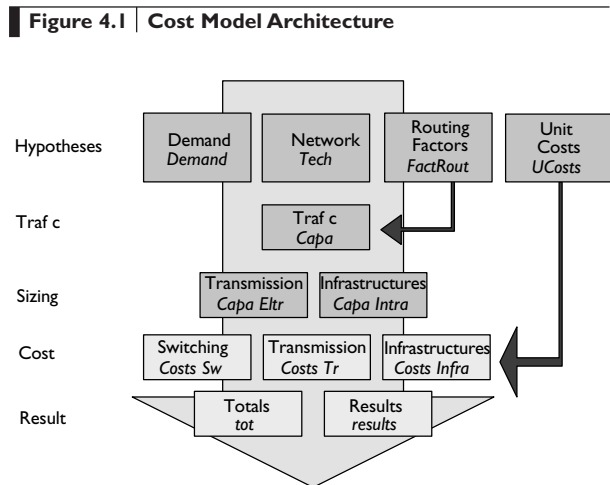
Figure 4.1 | Cost Model Architecture

Hypotheses

Demand
*Demand*

Network
*Tech*

Routing Factors
*FactRout*

Unit Costs
*UCosts*

Traf c

Traf c
*Capa*

Sizing

Transmission
*Capa Eltr*

Infrastructures
*Capa Intra*

Cost

Switching
*Costs Sw*

Transmission
*Costs Tr*

Infrastructures
*Costs Infra*

Result

Totals
*tot*

Results
*results*